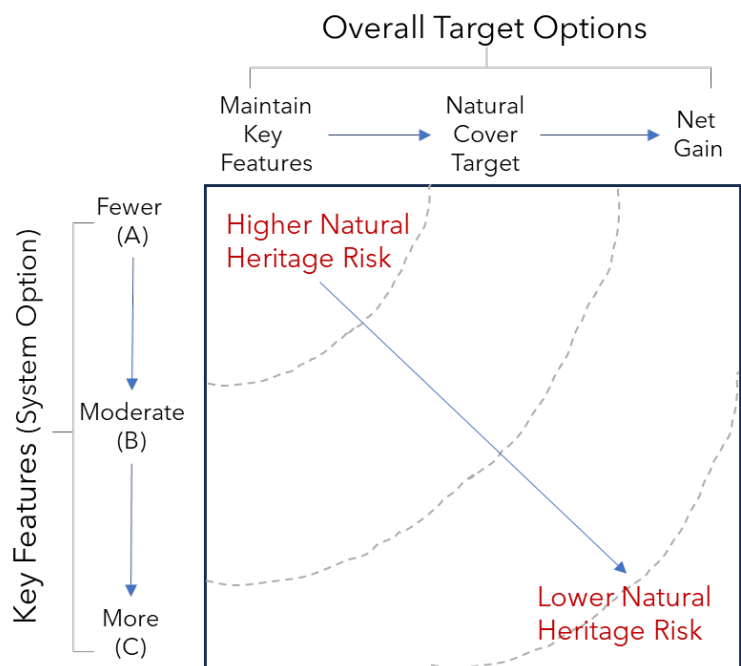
Overall Target Options

Maintain Key Features

Natural Cover Target

Net Gain

Key Features (System Option)

Fewer (A)

Moderate (B)

More (C)

Higher Natural Heritage Risk

Lower Natural Heritage Risk